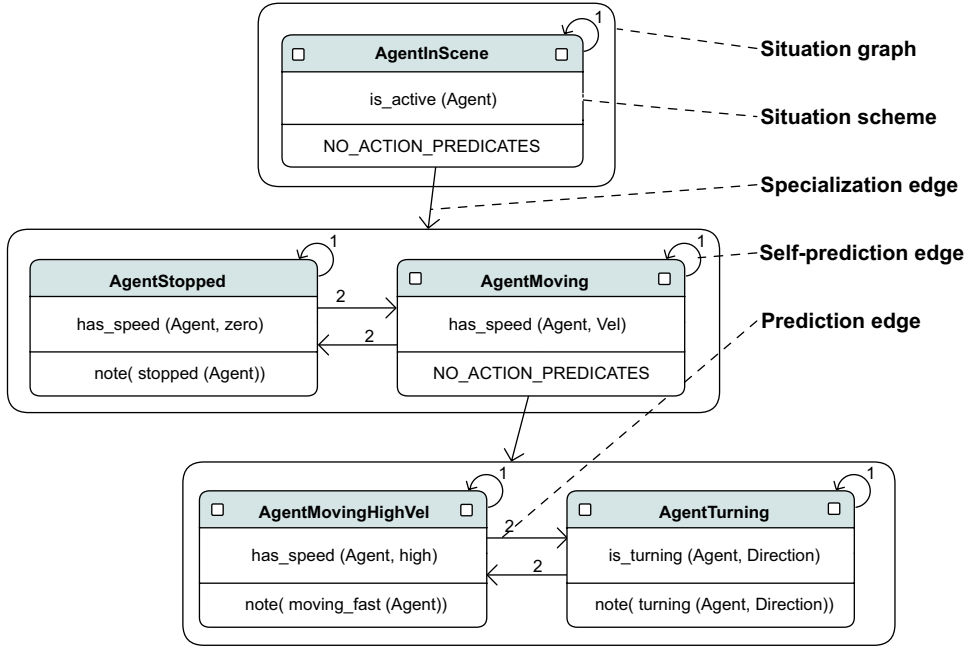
AgentInScene

1

is_active (Agent)

NO_ACTION_PREDICATES

Situation graph

Situation scheme

Specialization edge

Self-prediction edge

Prediction edge

AgentStopped

1

has_speed (Agent, zero)

note( stopped (Agent))

2

2

AgentMoving

1

has_speed (Agent, Vel)

NO_ACTION_PREDICATES

AgentMovingHighVel

1

has_speed (Agent, high)

note( moving_fast (Agent))

2

2

AgentTurning

1

is_turning (Agent, Direction)

note( turning (Agent, Direction))